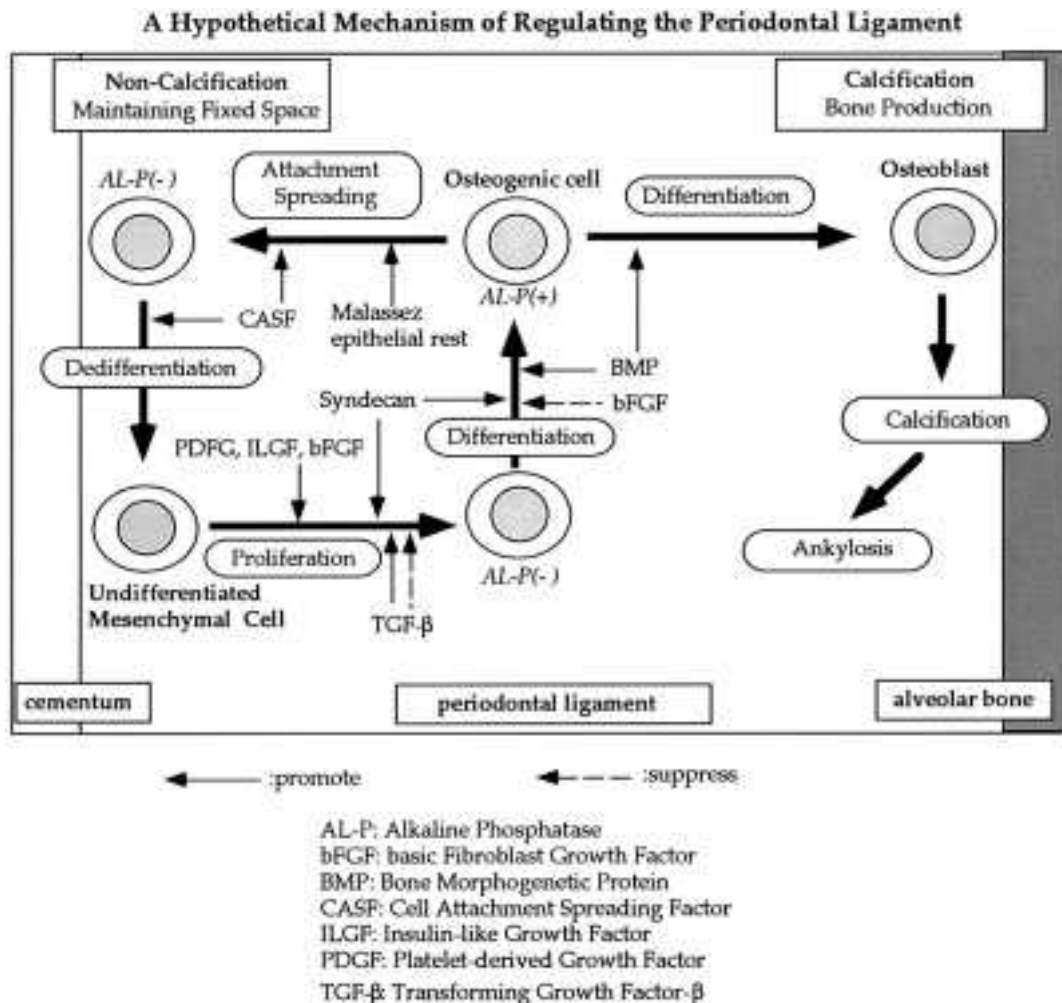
A Hypothetical Mechanism of Regulating the Periodontal Ligament

Non-Calcification
Maintaining Fixed Space

Calcification
Bone Production

AL-P(-)

Attachment
Spreading

Osteogenic cell

Differentiation

Osteoblast

CASF

Malassez
epithelial rest

AL-P(+)

BMP

Dedifferentiation

Syndecan

bFGF

Calcification

PDFG, ILGF, bFGF

Differentiation

Ankylosis

Proliferation

AL-P(-)

Undifferentiated
Mesenchymal Cell

TGF-β

cementum

periodontal ligament

alveolar bone

:promote

:suppress

AL-P: Alkaline Phosphatase
bFGF: basic Fibroblast Growth Factor
BMP: Bone Morphogenetic Protein
CASF: Cell Attachment Spreading Factor
ILGF: Insulin-like Growth Factor
PDGF: Platelet-derived Growth Factor
TGF-β: Transforming Growth Factor-β